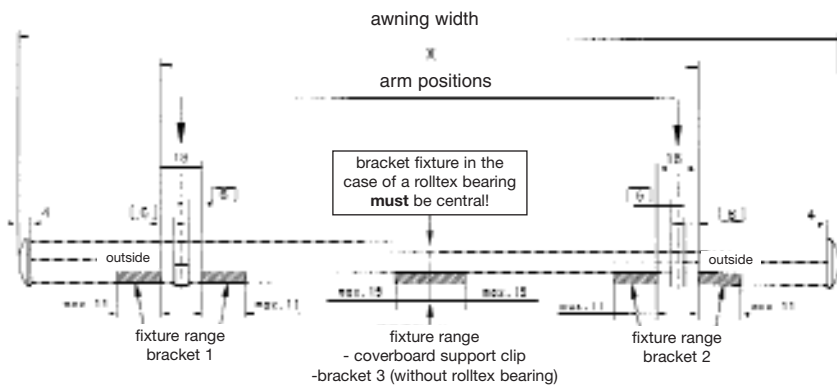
awning width

X

arm positions

18

[G]

[B]

bracket fixture in the case of a rolltex bearing **must** be central!

18

[G]

[B]

outside

outside

max. 11

max. 11

max. 15

max. 15

max. 11

max. 11

fixture range
bracket 1

fixture range
- coverboard support clip
-bracket 3 (without rolltex bearing)

fixture range
bracket 2